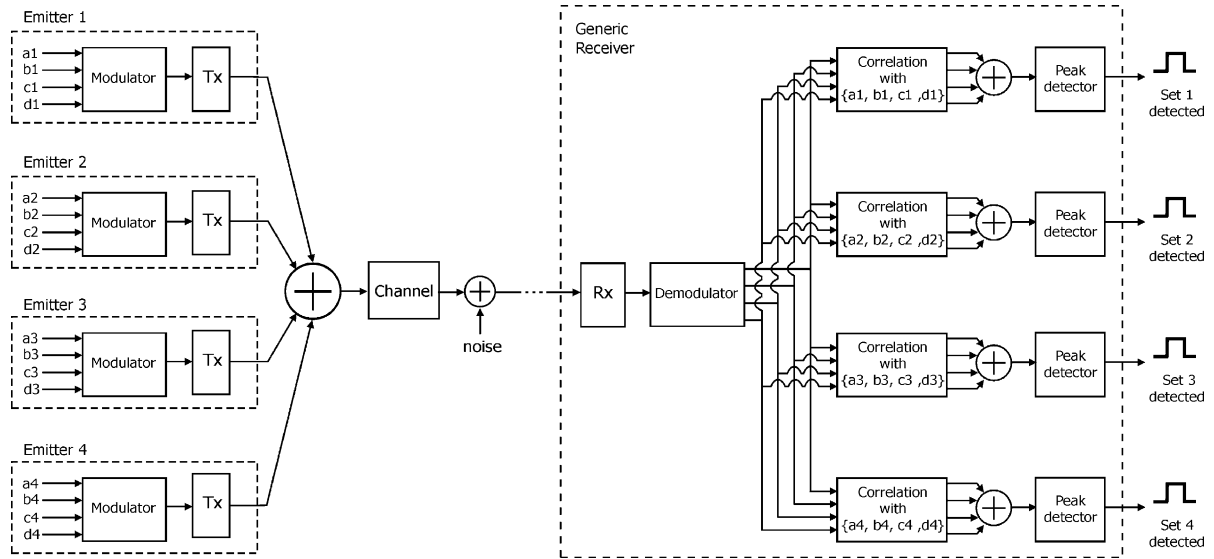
Emitter 1

a1
b1
c1
d1
Modulator
Tx

Emitter 2

a2
b2
c2
d2
Modulator
Tx

Emitter 3

a3
b3
c3
d3
Modulator
Tx

Emitter 4

a4
b4
c4
d4
Modulator
Tx

Channel

noise

Generic Receiver

Rx

Demodulator

Correlation with {a1, b1, c1 ,d1}
Peak detector
Set 1 detected

Correlation with {a2, b2, c2 ,d2}
Peak detector
Set 2 detected

Correlation with {a3, b3, c3 ,d3}
Peak detector
Set 3 detected

Correlation with {a4, b4, c4 ,d4}
Peak detector
Set 4 detected